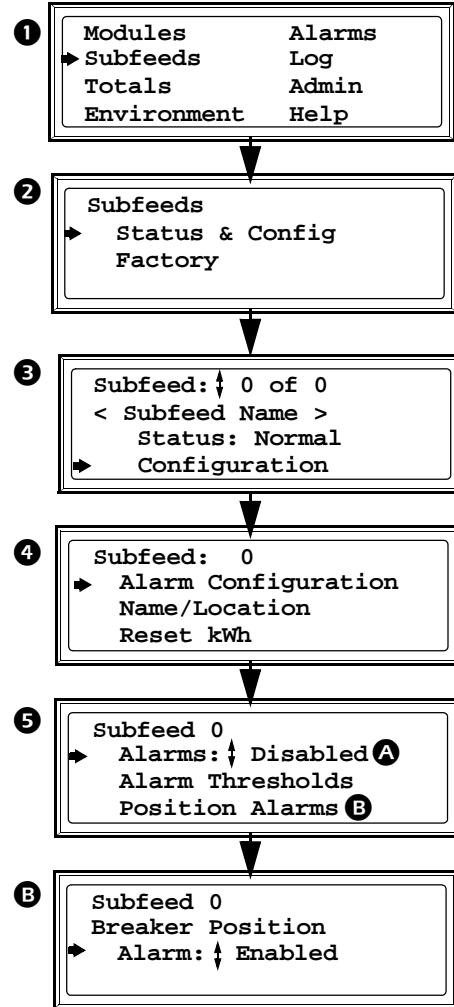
1
Modules Alarms
Subfeeds Log
Totals Admin
Environment Help

2
Subfeeds
Status & Config
Factory

3
Subfeed: 0 of 0
< Subfeed Name >
Status: Normal
Configuration

4
Subfeed: 0
Alarm Configuration
Name/Location
Reset kWh

5
Subfeed 0
Alarms: Disabled A
Alarm Thresholds
Position Alarms B

B
Subfeed 0
Breaker Position
Alarm: Enabled